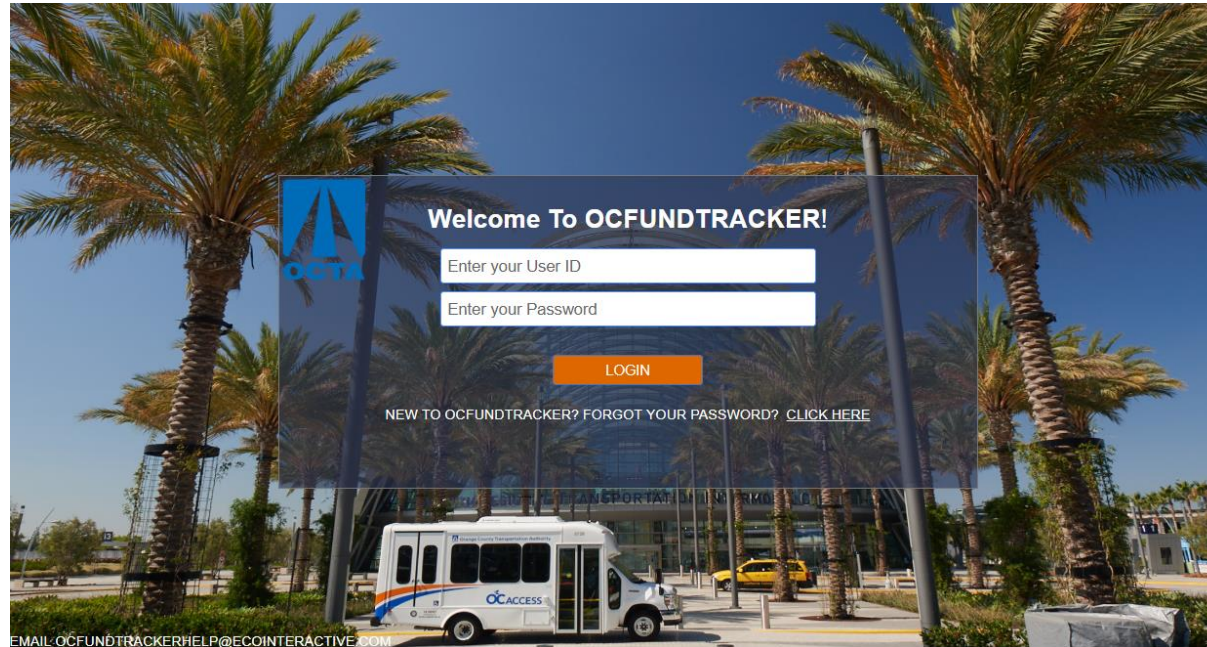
OCTA

Welcome To OCFUNDTRACKER!

Enter your User ID

Enter your Password

LOGIN

NEW TO OCFUNDTRACKER? FORGOT YOUR PASSWORD? CLICK HERE

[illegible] TRANSPORTATION INTERMODAL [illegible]

Orange County Transportation Authority

OC ACCESS

EMAIL: OCFUNDTRACKERHELP@ECOINTERACTIVE.COM